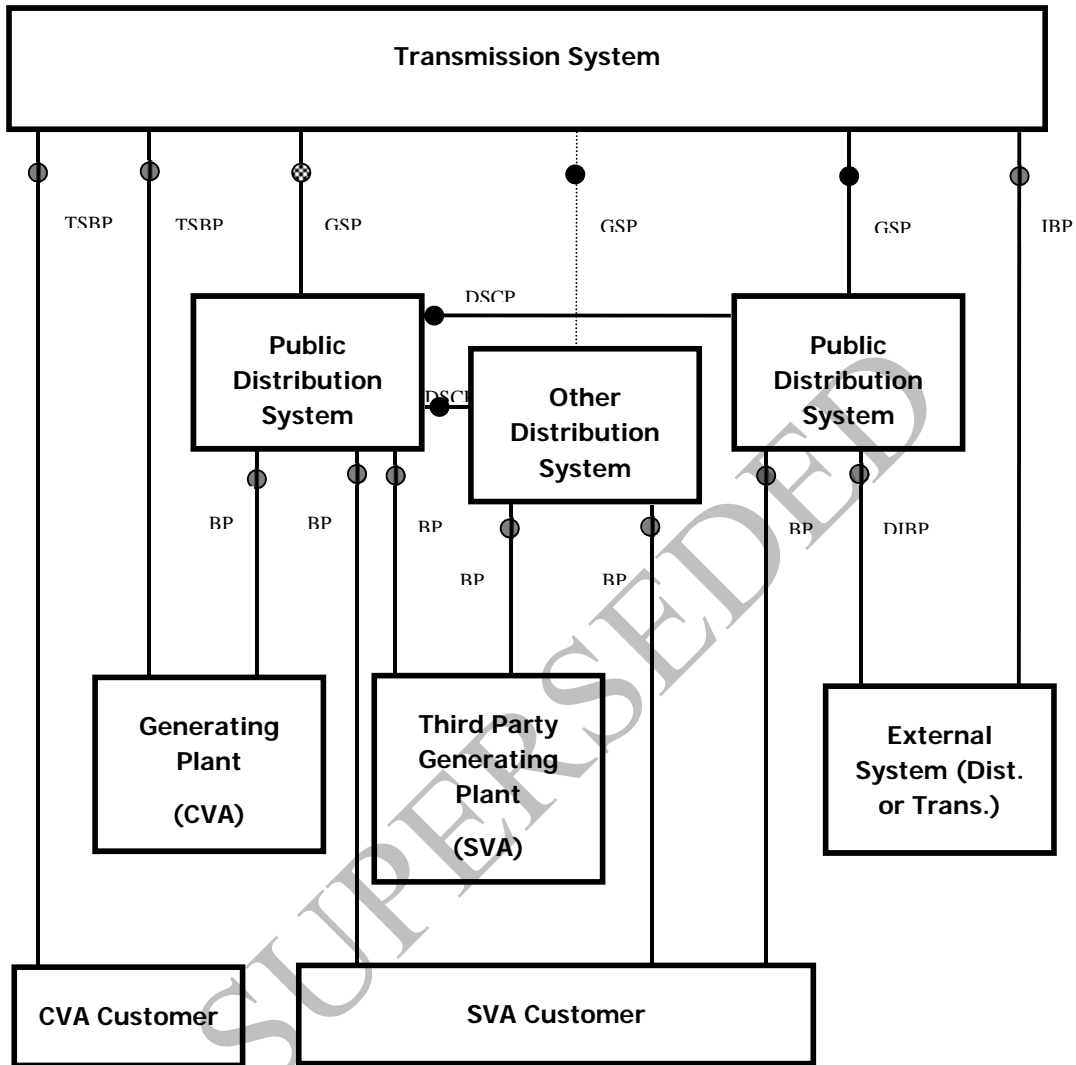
Transmission System

TSBP

TSBP

GSP

GSP

GSP

IBP

DSCP

Public Distribution System

DSCP

Other Distribution System

Public Distribution System

BP

BP

BP

BP

BP

BP

DIBP

Generating Plant

(CVA)

Third Party Generating Plant

(SVA)

External System (Dist. or Trans.)

CVA Customer

SVA Customer

SUPERSEDED